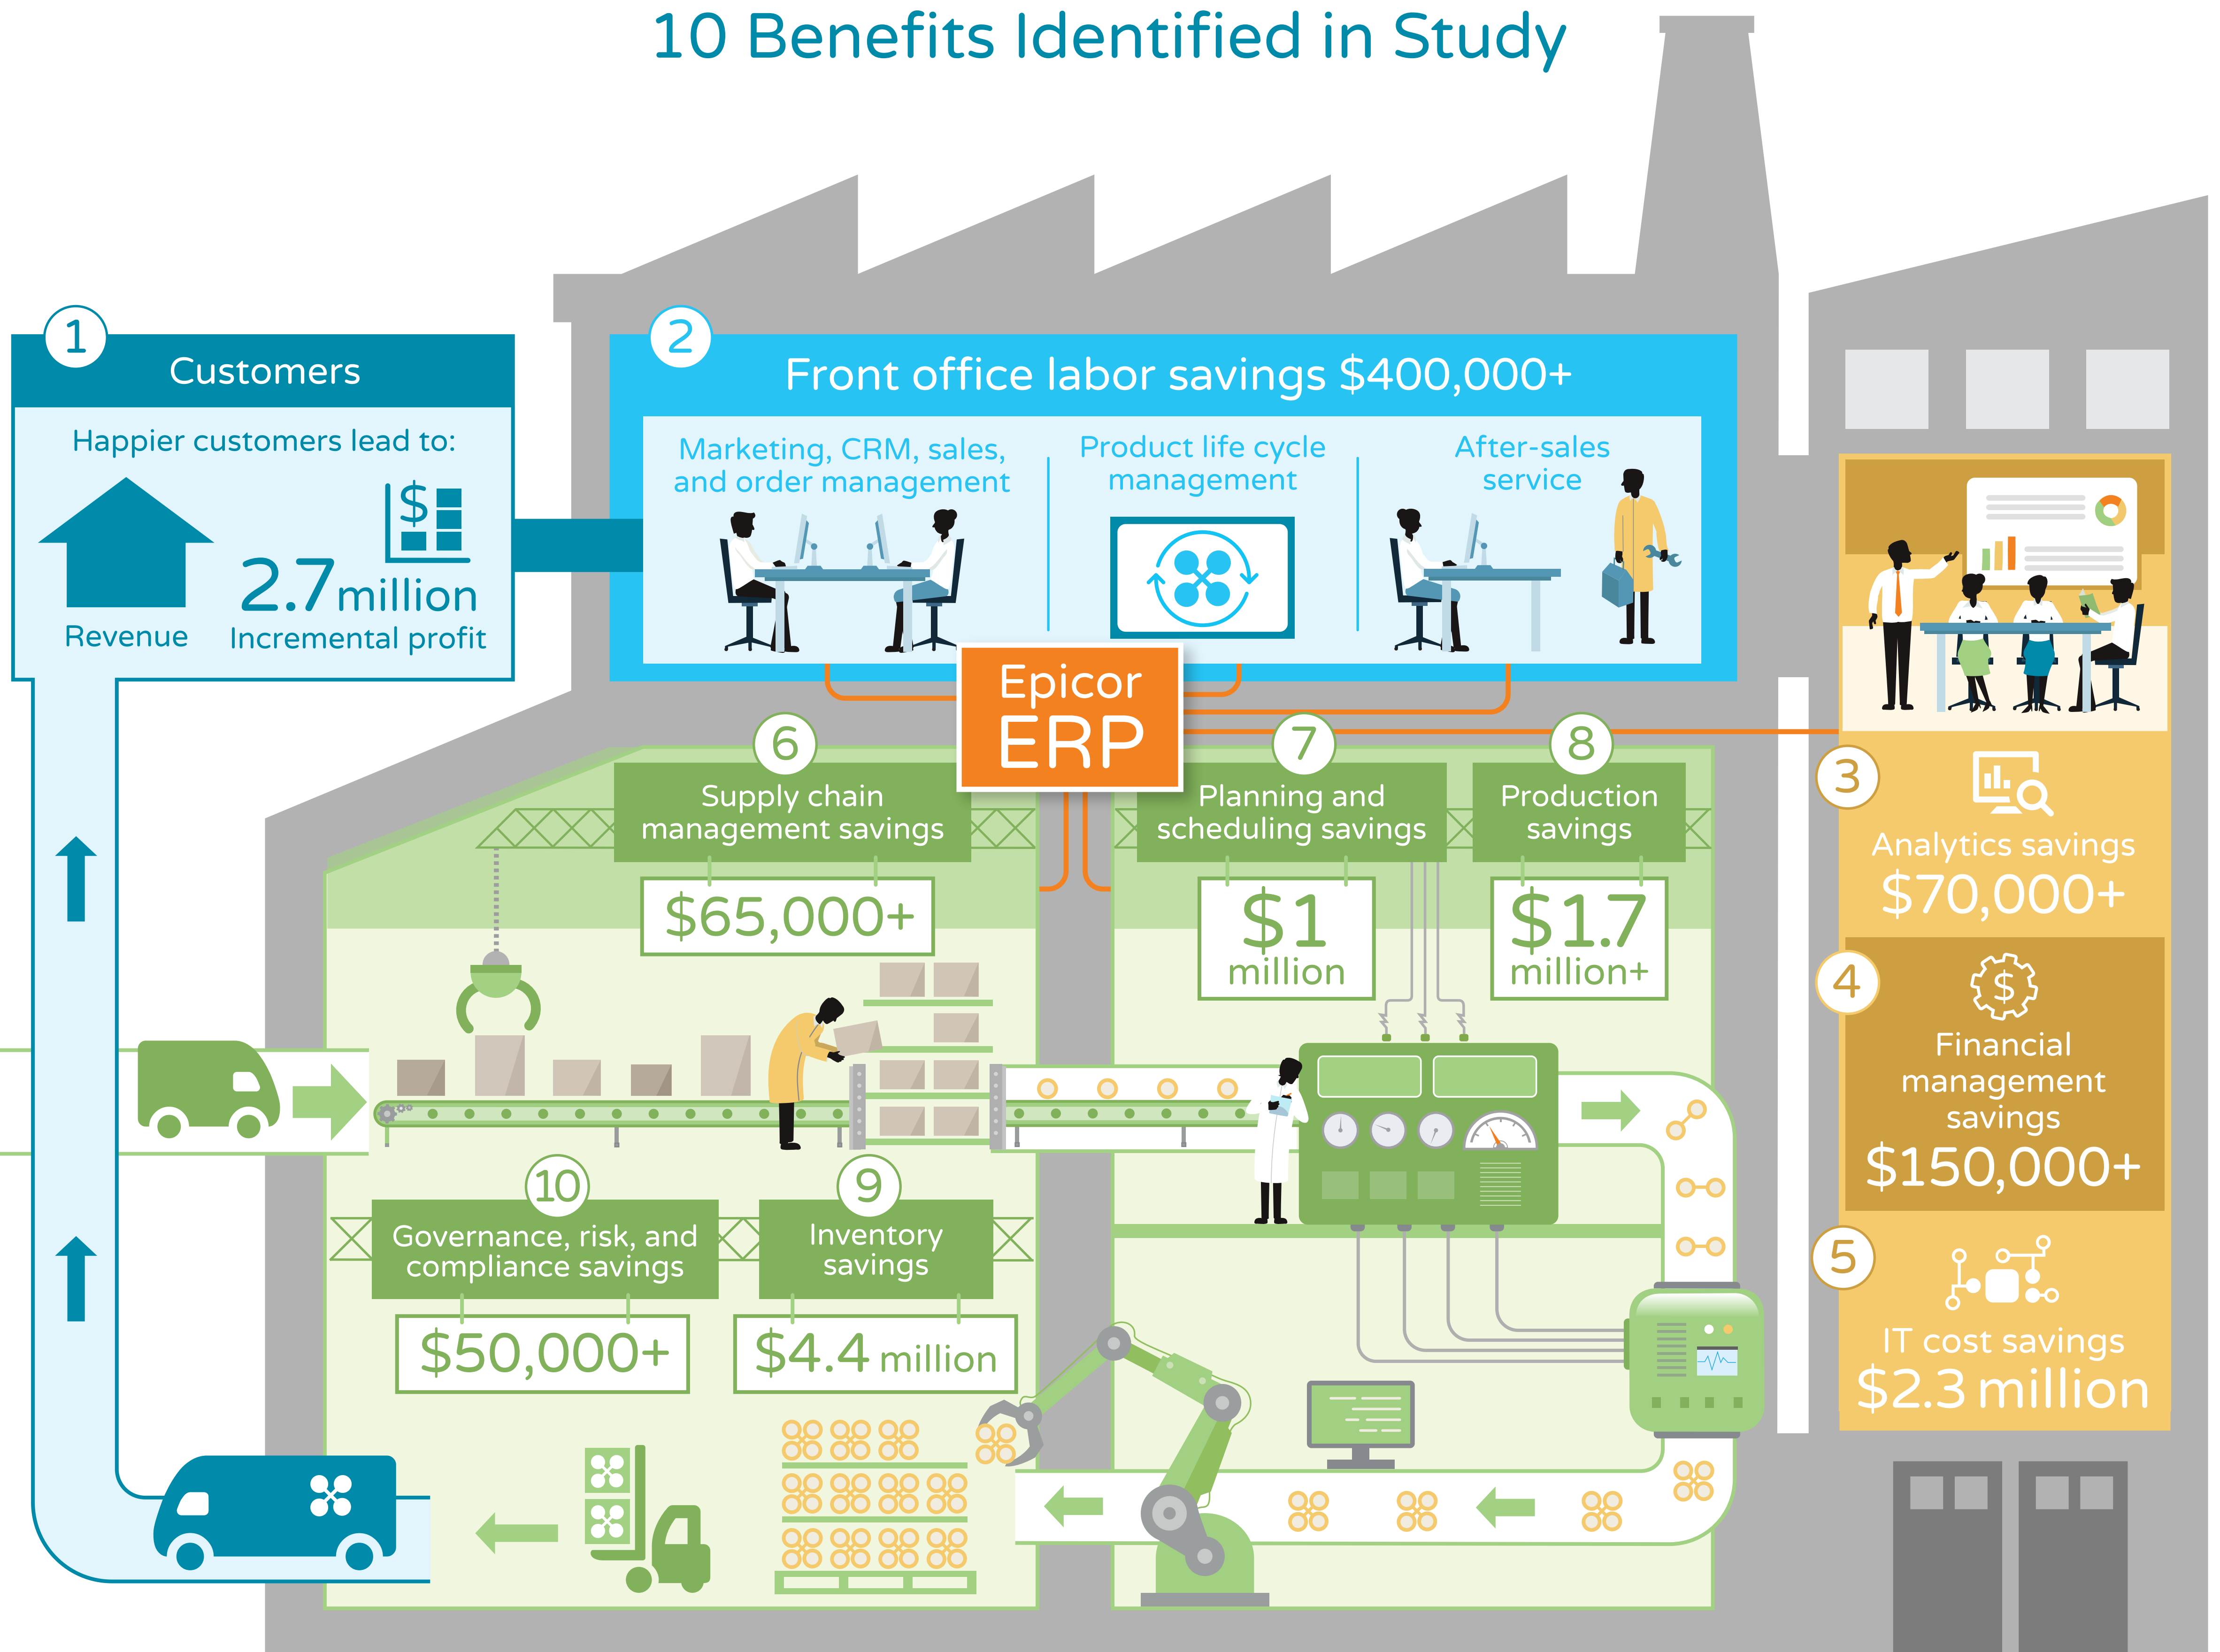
10 Benefits Identified in Study

1
Customers
Happier customers lead to:
Revenue
2.7 million
Incremental profit

2
Front office labor savings $400,000+
Marketing, CRM, sales, and order management
Product life cycle management
After-sales service

Epicor ERP

3
Analytics savings
$70,000+

4
Financial management savings
$150,000+

5
IT cost savings
$2.3 million

6
Supply chain management savings
$65,000+

7
Planning and scheduling savings
$1 million

8
Production savings
$1.7 million+

9
Inventory savings
$4.4 million

10
Governance, risk, and compliance savings
$50,000+